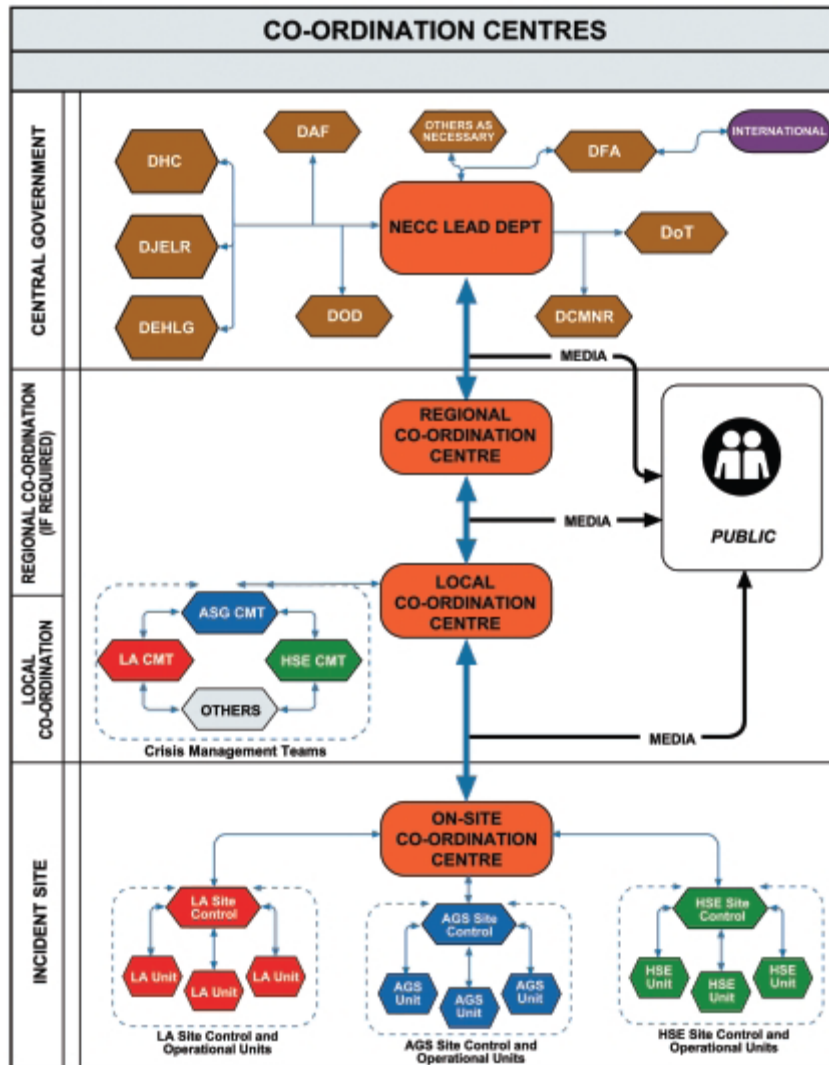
CO-ORDINATION CENTRES

CENTRAL GOVERNMENT

DHC
DAF
OTHERS AS NECESSARY
DFA
INTERNATIONAL
DJELR
NECC LEAD DEPT
DoT
DEHLG
DOD
DCMNR

MEDIA

REGIONAL CO-ORDINATION (IF REQUIRED)

REGIONAL CO-ORDINATION CENTRE

MEDIA

PUBLIC

LOCAL CO-ORDINATION

ASG CMT
LA CMT
HSE CMT
OTHERS
Crisis Management Teams

LOCAL CO-ORDINATION CENTRE

MEDIA

INCIDENT SITE

ON-SITE CO-ORDINATION CENTRE

LA Site Control
LA Unit
LA Unit
LA Unit
LA Site Control and Operational Units

AGS Site Control
AGS Unit
AGS Unit
AGS Unit
AGS Site Control and Operational Units

HSE Site Control
HSE Unit
HSE Unit
HSE Unit
HSE Site Control and Operational Units